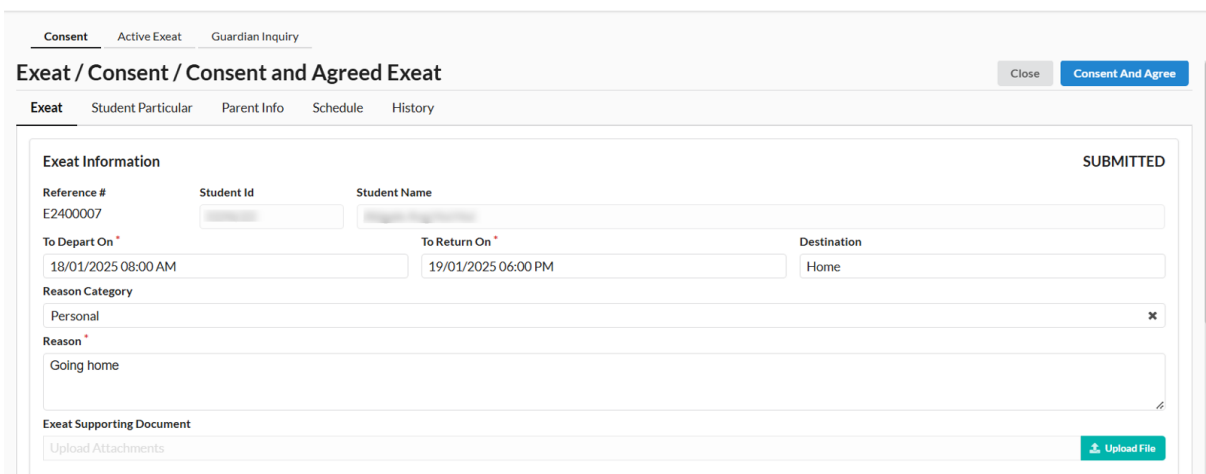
Consent Active Exeat Guardian Inquiry

Exeat / Consent / Consent and Agreed Exeat

Close Consent And Agree

Exeat Student Particular Parent Info Schedule History

Exeat Information

SUBMITTED

Reference #
E2400007

Student Id
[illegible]

Student Name
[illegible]

To Depart On *
18/01/2025 08:00 AM

To Return On *
19/01/2025 06:00 PM

Destination
Home

Reason Category
Personal

Reason *
Going home

Exeat Supporting Document
Upload Attachments

Upload File